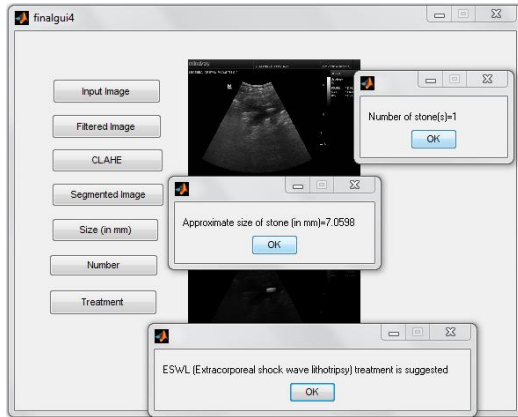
finalgui4

Input Image

Filtered Image

CLAHE

Segmented Image

Size (in mm)

Number

Treatment

Number of stone(s)=1

OK

Approximate size of stone (in mm)=7.0598

OK

ESWL (Extracorporeal shock wave lithotripsy) treatment is suggested

OK